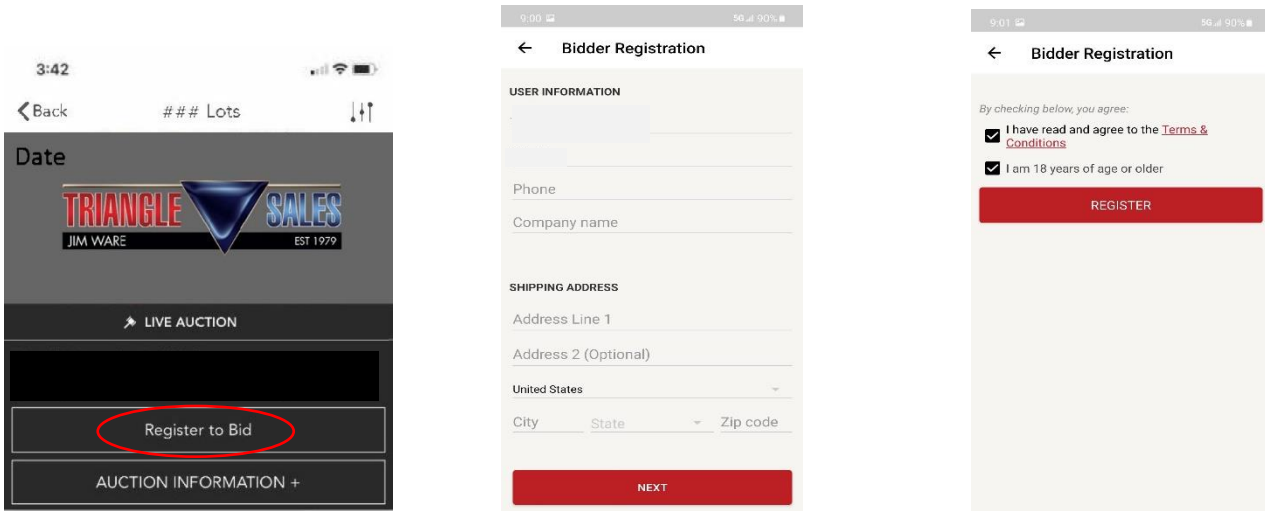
3:42

Back ### Lots

Date

TRIANGLE SALES
JIM WARE EST 1979

LIVE AUCTION

Register to Bid

AUCTION INFORMATION +

9:00 5G 90%

Bidder Registration

USER INFORMATION

Phone

Company name

SHIPPING ADDRESS

Address Line 1

Address 2 (Optional)

United States

City State Zip code

NEXT

9:01 5G 90%

Bidder Registration

By checking below, you agree:

I have read and agree to the Terms & Conditions

I am 18 years of age or older

REGISTER